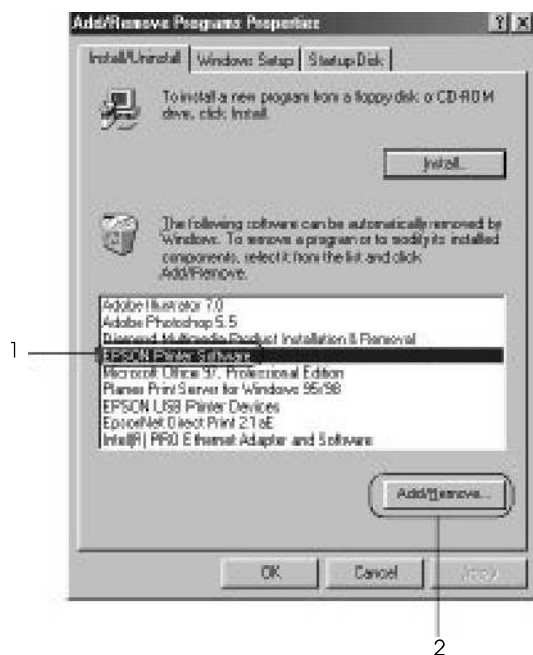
Add/Remove Programs Properties

? X

Install/Uninstall | Windows Setup | Startup Disk

To install a new program from a floppy disk or CD-ROM drive, click Install.

Install...

The following software can be automatically removed by Windows. To remove a program or to modify its installed components, select it from the list and click Add/Remove.

Adobe Illustrator 7.0
Adobe Photoshop 5.5
Diamond Multimedia Product Installation & Removal
EPSON Printer Software
Microsoft Office 97, Professional Edition
Planet Print Server for Windows 95/98
EPSON USB Printer Devices
EpsonNet Direct Print 2.1aE
Intel(R) PRO Ethernet Adapter and Software

Add/Remove...

OK

Cancel

Apply

1

2